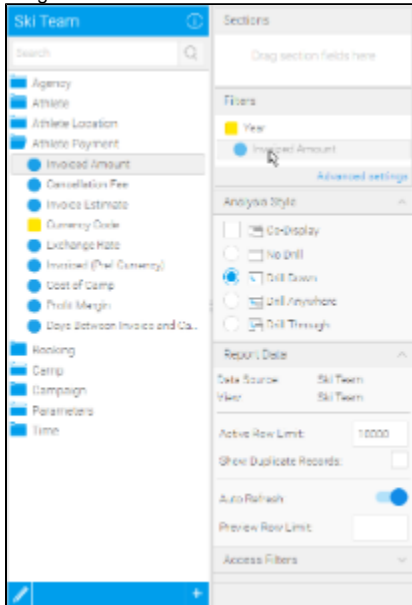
Ski Team

Search

Agency
Athlete
Athlete Location
Athlete Payment
Invoiced Amount
Cancellation Fee
Invoice Estimate
Currency Code
Exchange Rate
Invoiced (Pref Currency)
Cost of Camp
Profit Margin
Days Between Invoice and Ca...
Booking
Camp
Campaign
Parameters
Time

Sections
Drag section fields here

Filters
Year
Invoiced Amount
Advanced settings

Analysis Style
Co-Display
No Drill
Drill Down
Drill Anywhere
Drill Through

Report Data
Data Source: Ski Team
View: Ski Team
Active Row Limit: 10000
Show Duplicate Records:
Auto Refresh
Preview Row Limit:

Access Filters